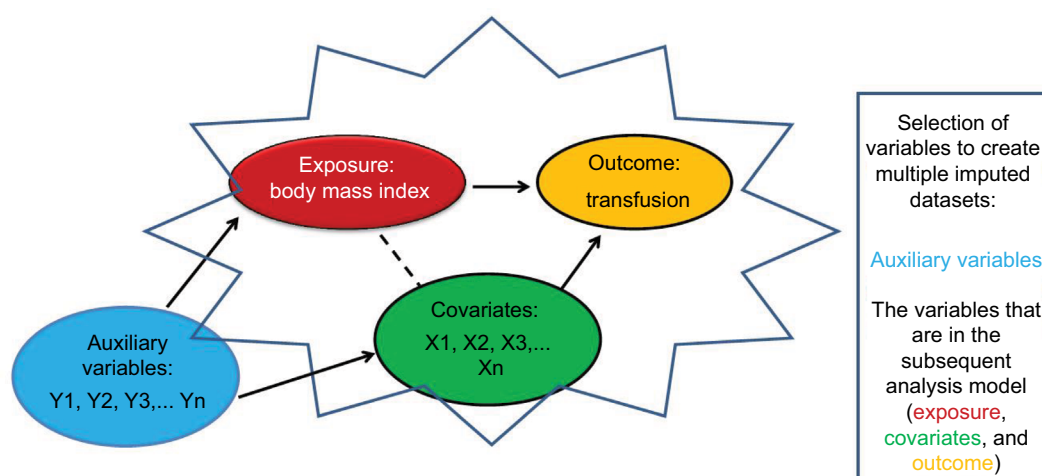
Exposure:
body mass index

Outcome:
transfusion

Covariates:
X1, X2, X3,...
Xn

Auxiliary variables:
Y1, Y2, Y3,... Yn

Selection of variables to create multiple imputed datasets:

Auxiliary variables

The variables that are in the subsequent analysis model (exposure, covariates, and outcome)